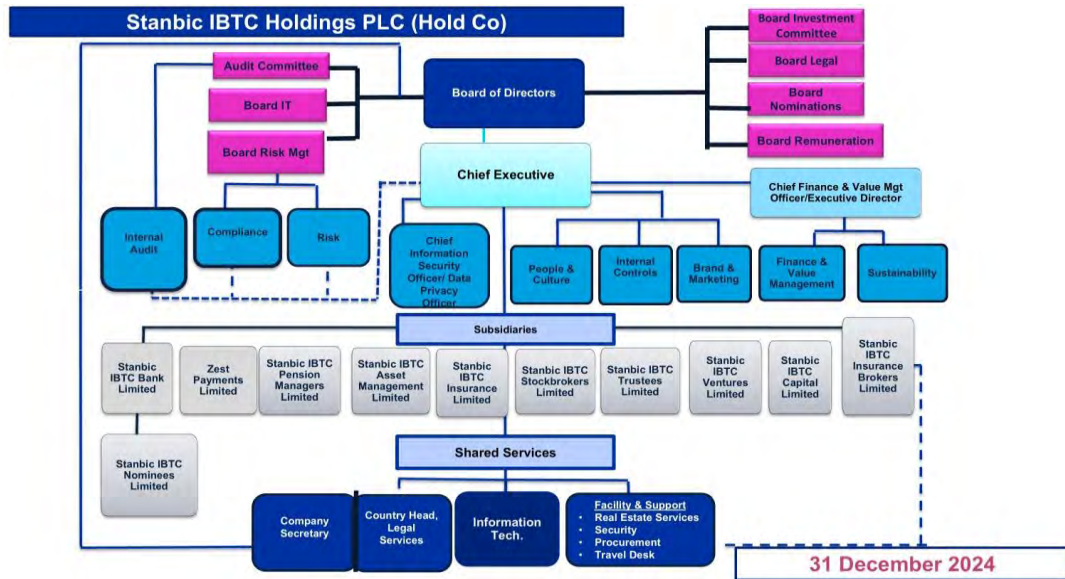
Stanbic IBTC Holdings PLC (Hold Co)

Board Investment Committee

Board Legal

Board Nominations

Board Remuneration

Audit Committee

Board IT

Board Risk Mgt

Board of Directors

Chief Executive

Chief Finance & Value Mgt Officer/Executive Director

Internal Audit

Compliance

Risk

Chief Information Security Officer/ Data Privacy Officer

People & Culture

Internal Controls

Brand & Marketing

Finance & Value Management

Sustainability

Subsidiaries

Stanbic IBTC Bank Limited

Zest Payments Limited

Stanbic IBTC Pension Managers Limited

Stanbic IBTC Asset Management Limited

Stanbic IBTC Insurance Limited

Stanbic IBTC Stockbrokers Limited

Stanbic IBTC Trustees Limited

Stanbic IBTC Ventures Limited

Stanbic IBTC Capital Limited

Stanbic IBTC Insurance Brokers Limited

Stanbic IBTC Nominees Limited

Shared Services

Company Secretary

Country Head, Legal Services

Information Tech.

Facility & Support
• Real Estate Services
• Security
• Procurement
• Travel Desk

31 December 2024